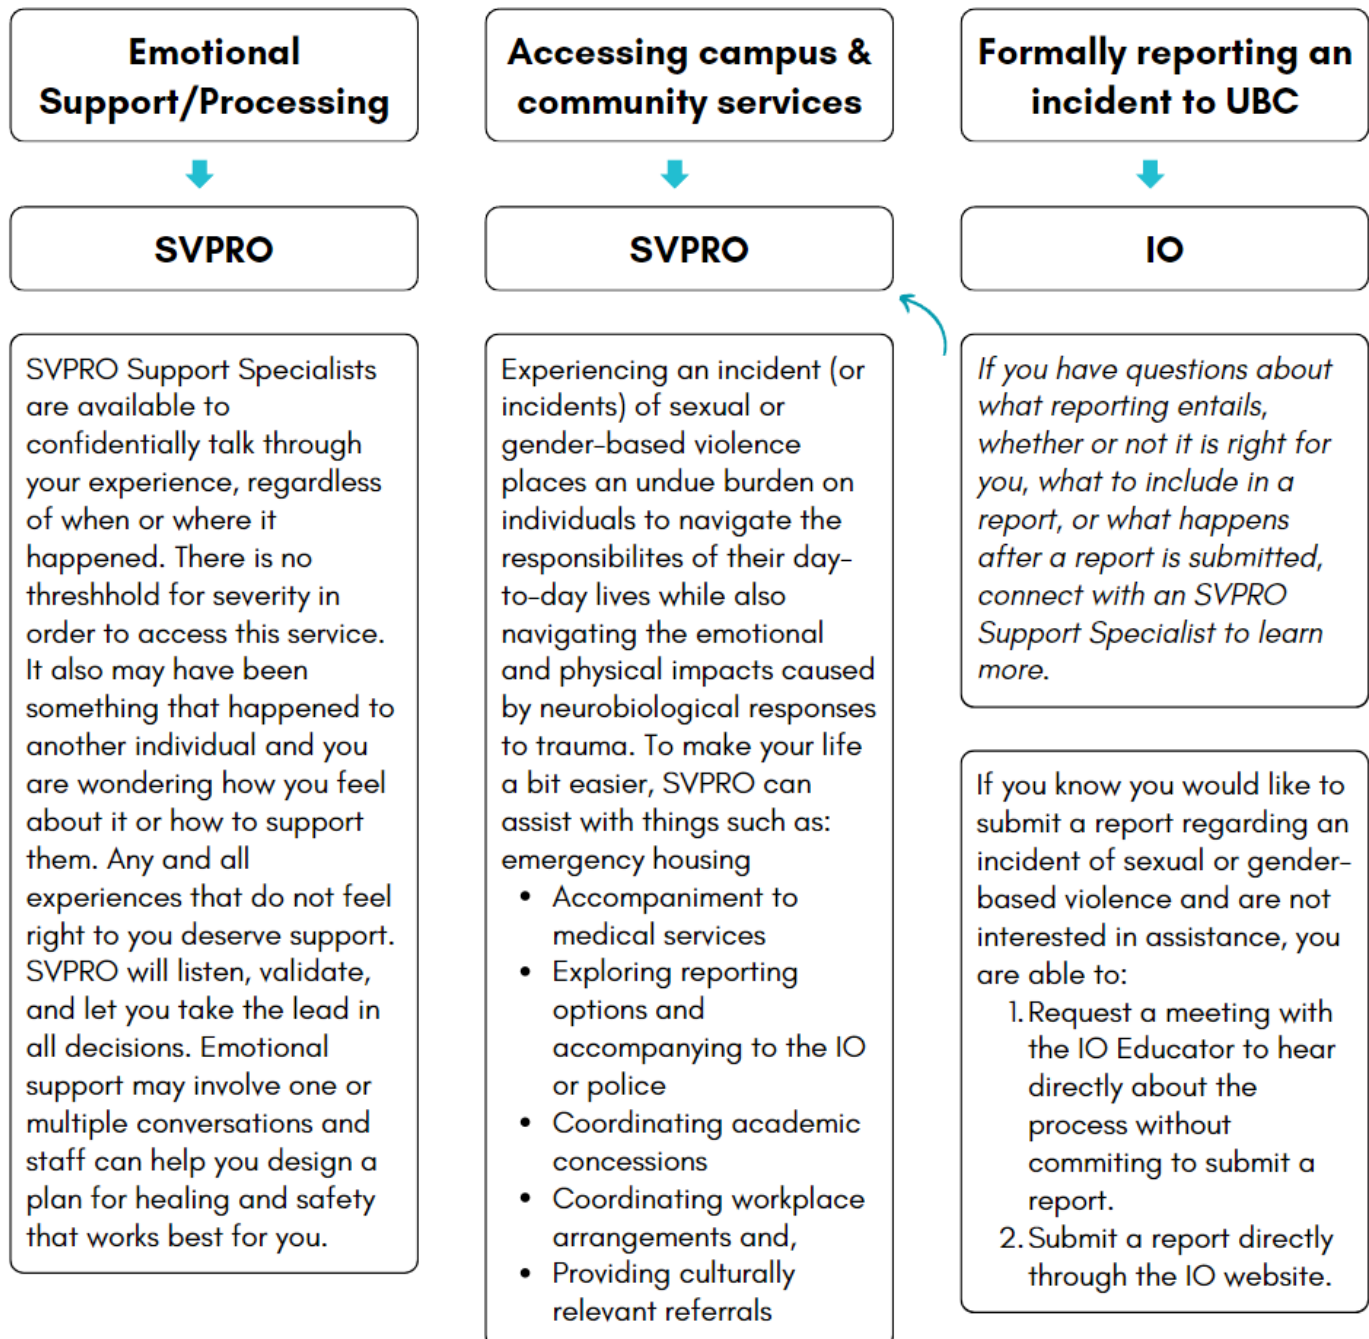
Emotional Support/Processing

SVPRO

SVPRO Support Specialists are available to confidentially talk through your experience, regardless of when or where it happened. There is no threshhold for severity in order to access this service. It also may have been something that happened to another individual and you are wondering how you feel about it or how to support them. Any and all experiences that do not feel right to you deserve support. SVPRO will listen, validate, and let you take the lead in all decisions. Emotional support may involve one or multiple conversations and staff can help you design a plan for healing and safety that works best for you.

Accessing campus & community services

SVPRO

Experiencing an incident (or incidents) of sexual or gender-based violence places an undue burden on individuals to navigate the responsibilites of their day-to-day lives while also navigating the emotional and physical impacts caused by neurobiological responses to trauma. To make your life a bit easier, SVPRO can assist with things such as: emergency housing

- Accompaniment to medical services
- Exploring reporting options and accompanying to the IO or police
- Coordinating academic concessions
- Coordinating workplace arrangements and,
- Providing culturally relevant referrals

Formally reporting an incident to UBC

IO

*If you have questions about what reporting entails, whether or not it is right for you, what to include in a report, or what happens after a report is submitted, connect with an SVPRO Support Specialist to learn more.*

If you know you would like to submit a report regarding an incident of sexual or gender-based violence and are not interested in assistance, you are able to:

1. Request a meeting with the IO Educator to hear directly about the process without commiting to submit a report.
2. Submit a report directly through the IO website.